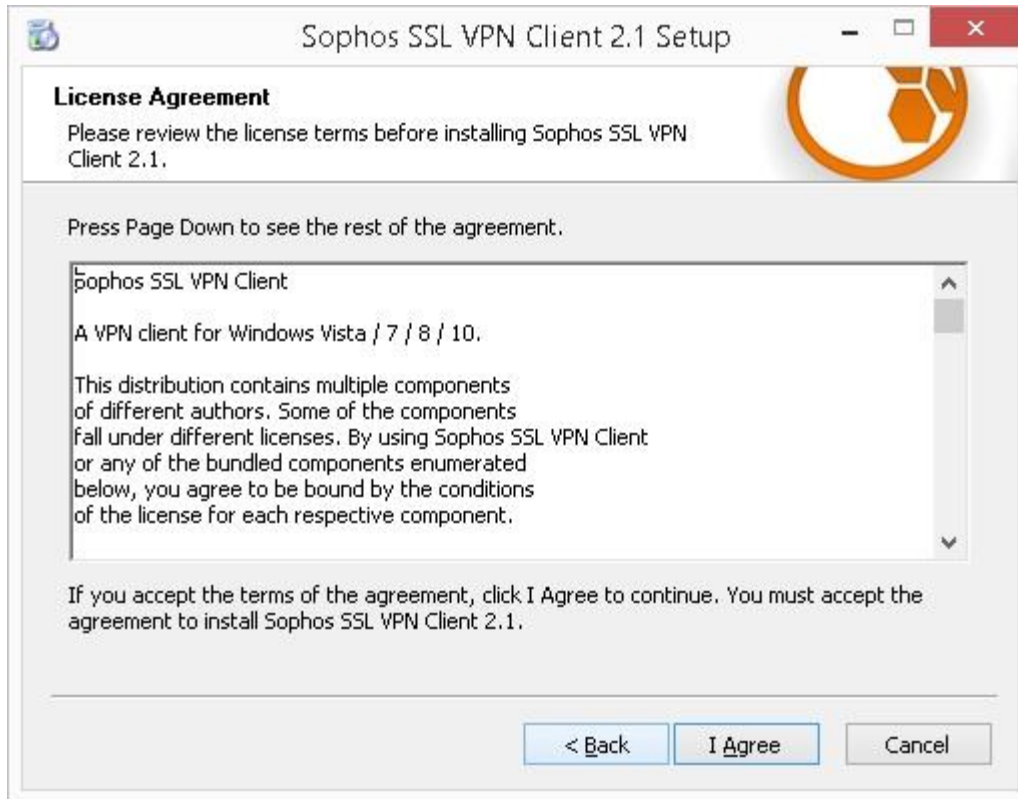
Sophos SSL VPN Client 2.1 Setup

License Agreement

Please review the license terms before installing Sophos SSL VPN Client 2.1.

Press Page Down to see the rest of the agreement.

Sophos SSL VPN Client

A VPN client for Windows Vista / 7 / 8 / 10.

This distribution contains multiple components of different authors. Some of the components fall under different licenses. By using Sophos SSL VPN Client or any of the bundled components enumerated below, you agree to be bound by the conditions of the license for each respective component.

If you accept the terms of the agreement, click I Agree to continue. You must accept the agreement to install Sophos SSL VPN Client 2.1.

< Back

I Agree

Cancel